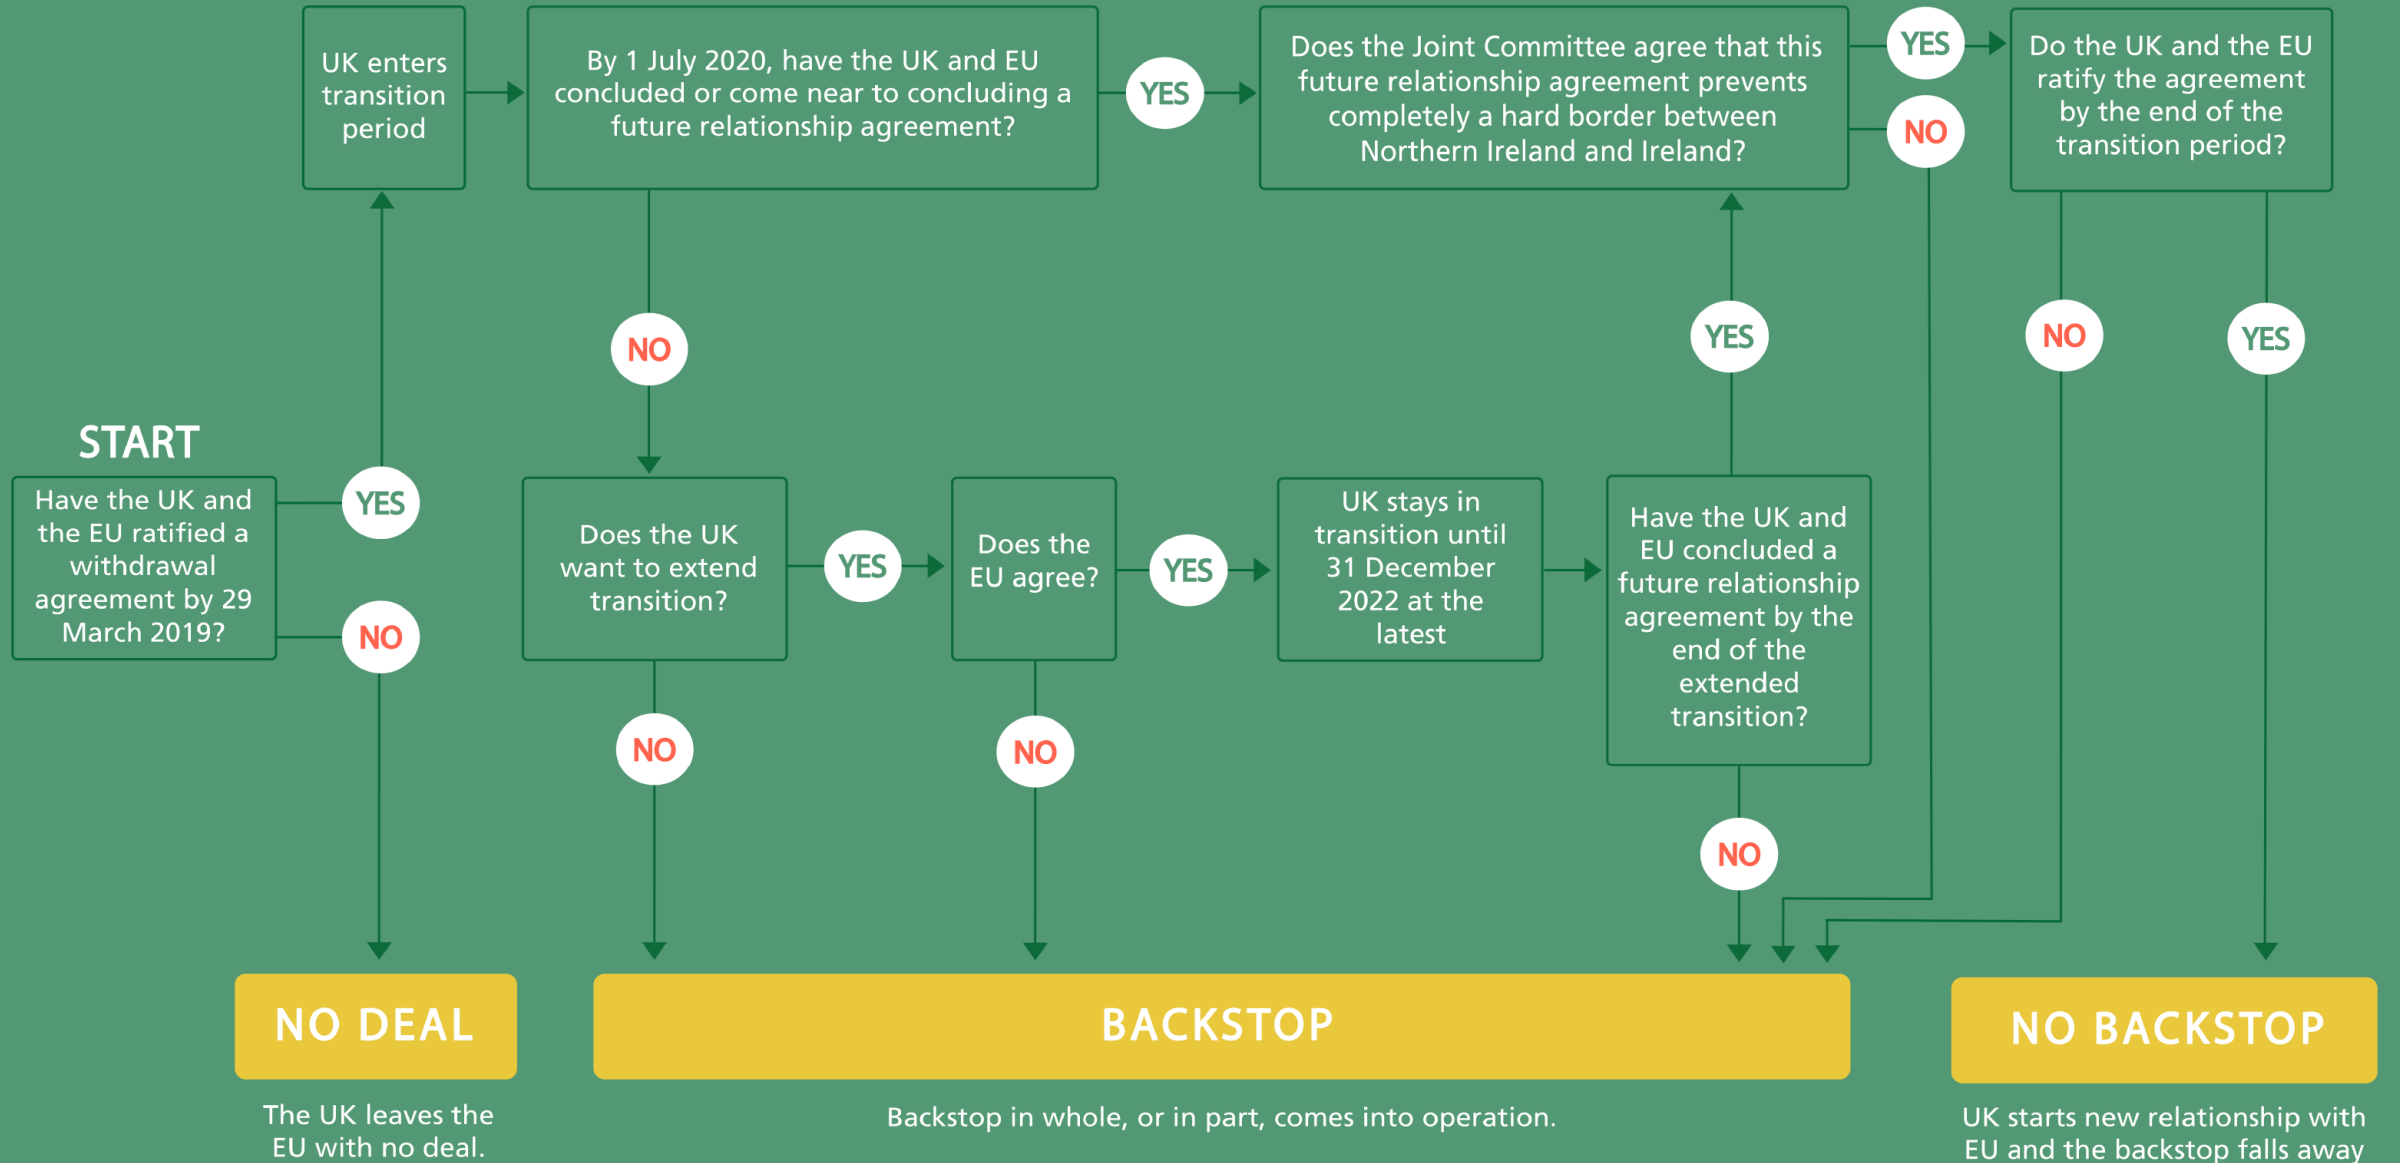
START

Have the UK and the EU ratified a withdrawal agreement by 29 March 2019?

YES

NO

UK enters transition period

By 1 July 2020, have the UK and EU concluded or come near to concluding a future relationship agreement?

YES

Does the Joint Committee agree that this future relationship agreement prevents completely a hard border between Northern Ireland and Ireland?

YES

NO

Do the UK and the EU ratify the agreement by the end of the transition period?

NO

YES

NO

Does the UK want to extend transition?

YES

Does the EU agree?

YES

UK stays in transition until 31 December 2022 at the latest

Have the UK and EU concluded a future relationship agreement by the end of the extended transition?

YES

NO

NO

NO

NO DEAL

The UK leaves the EU with no deal.

BACKSTOP

Backstop in whole, or in part, comes into operation.

NO BACKSTOP

UK starts new relationship with EU and the backstop falls away